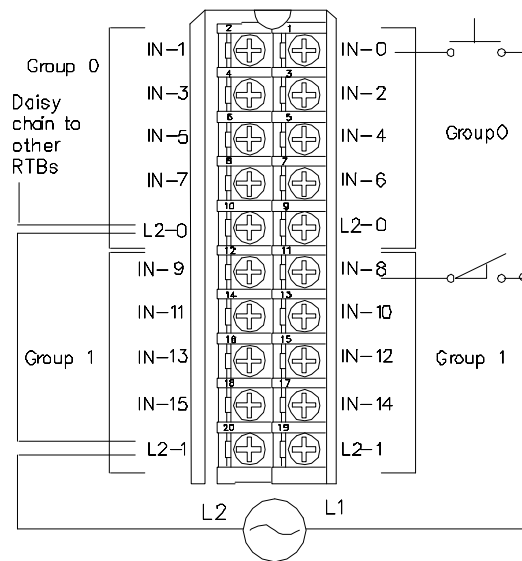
Group 0

Daisy chain to other RTBs

IN–1
IN–3
IN–5
IN–7
L2–0
IN–9
IN–11
IN–13
IN–15
L2–1

Group 1

2 1
4 3
6 5
8 7
10 9
12 11
14 13
16 15
18 17
20 19

IN–0
IN–2
IN–4
IN–6
L2–0
IN–8
IN–10
IN–12
IN–14
L2–1

Group0

Group 1

L2
L1